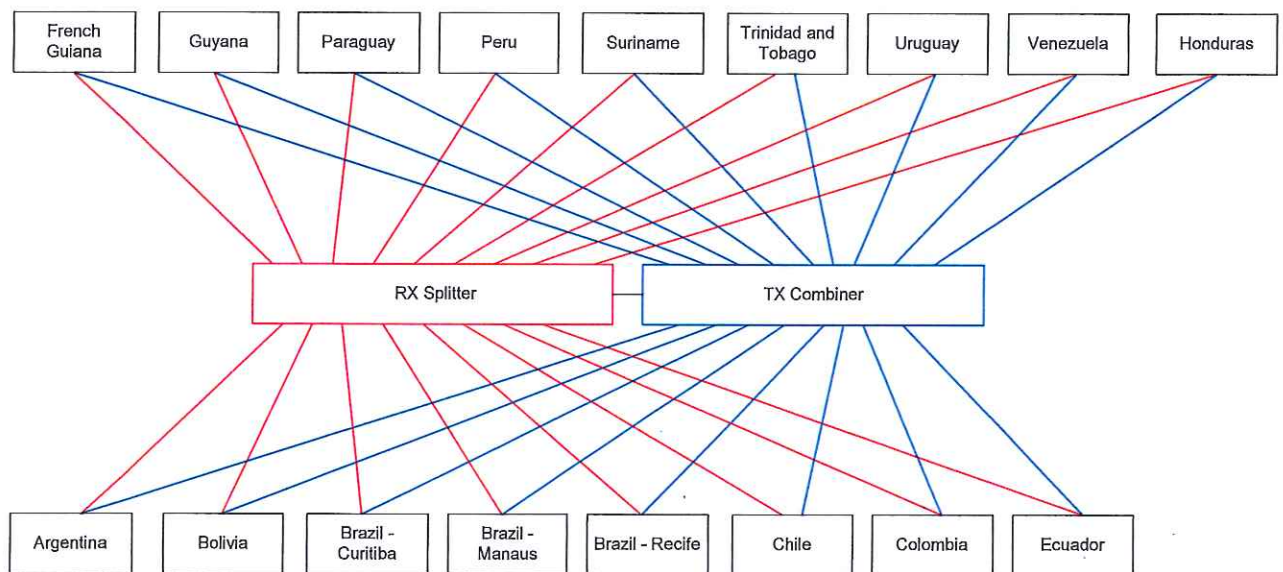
French Guiana

Guyana

Paraguay

Peru

Suriname

Trinidad and Tobago

Uruguay

Venezuela

Honduras

RX Splitter

TX Combiner

Argentina

Bolivia

Brazil - Curitiba

Brazil - Manaus

Brazil - Recife

Chile

Colombia

Ecuador